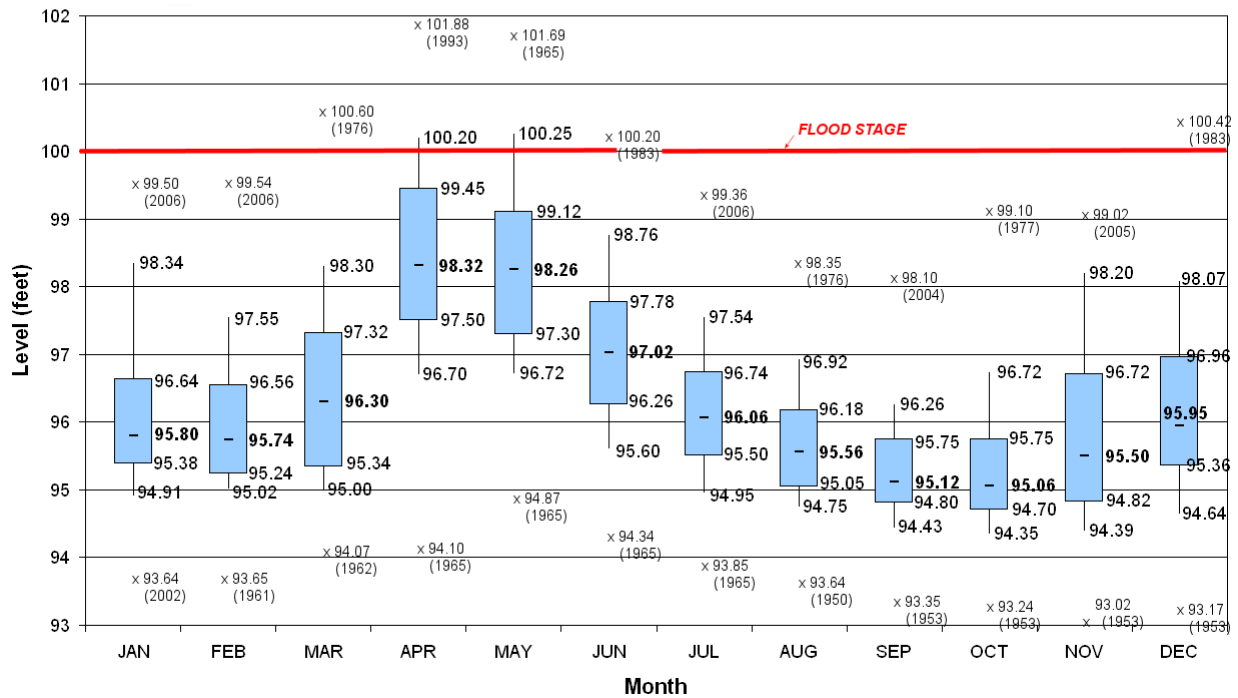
102
101
100
99
98
97
96
95
94
93

Level (feet)

FLOOD STAGE

x 101.88 (1993)
x 101.69 (1965)
x 100.60 (1976)
100.20
100.25
x 100.20 (1983)
x 100.42 (1983)
x 99.50 (2006)
x 99.54 (2006)
99.45
99.12
x 99.36 (2006)
x 99.10 (1977)
x 99.02 (2005)
98.34
98.30
98.32
98.26
98.76
x 98.35 (1976)
x 98.10 (2004)
98.20
98.07
97.55
97.32
97.50
97.30
97.78
97.54
97.02
96.64
96.56
96.30
96.70
96.72
96.26
96.74
96.92
96.26
96.72
96.72
96.96
95.80
95.74
96.06
96.18
95.95
95.38
95.24
95.34
95.60
95.50
95.56
95.75
95.75
95.50
95.36
94.91
95.02
95.00
95.05
95.12
95.06
94.95
94.75
94.80
94.70
94.82
94.64
x 94.87 (1965)
94.43
94.35
94.39
x 94.34 (1965)
x 94.07 (1962)
x 94.10 (1965)
x 93.85 (1965)
x 93.64 (2002)
x 93.65 (1961)
x 93.64 (1950)
x 93.35 (1953)
x 93.24 (1953)
93.02 x (1953)
x 93.17 (1953)

JAN FEB MAR APR MAY JUN JUL AUG SEP OCT NOV DEC

Month